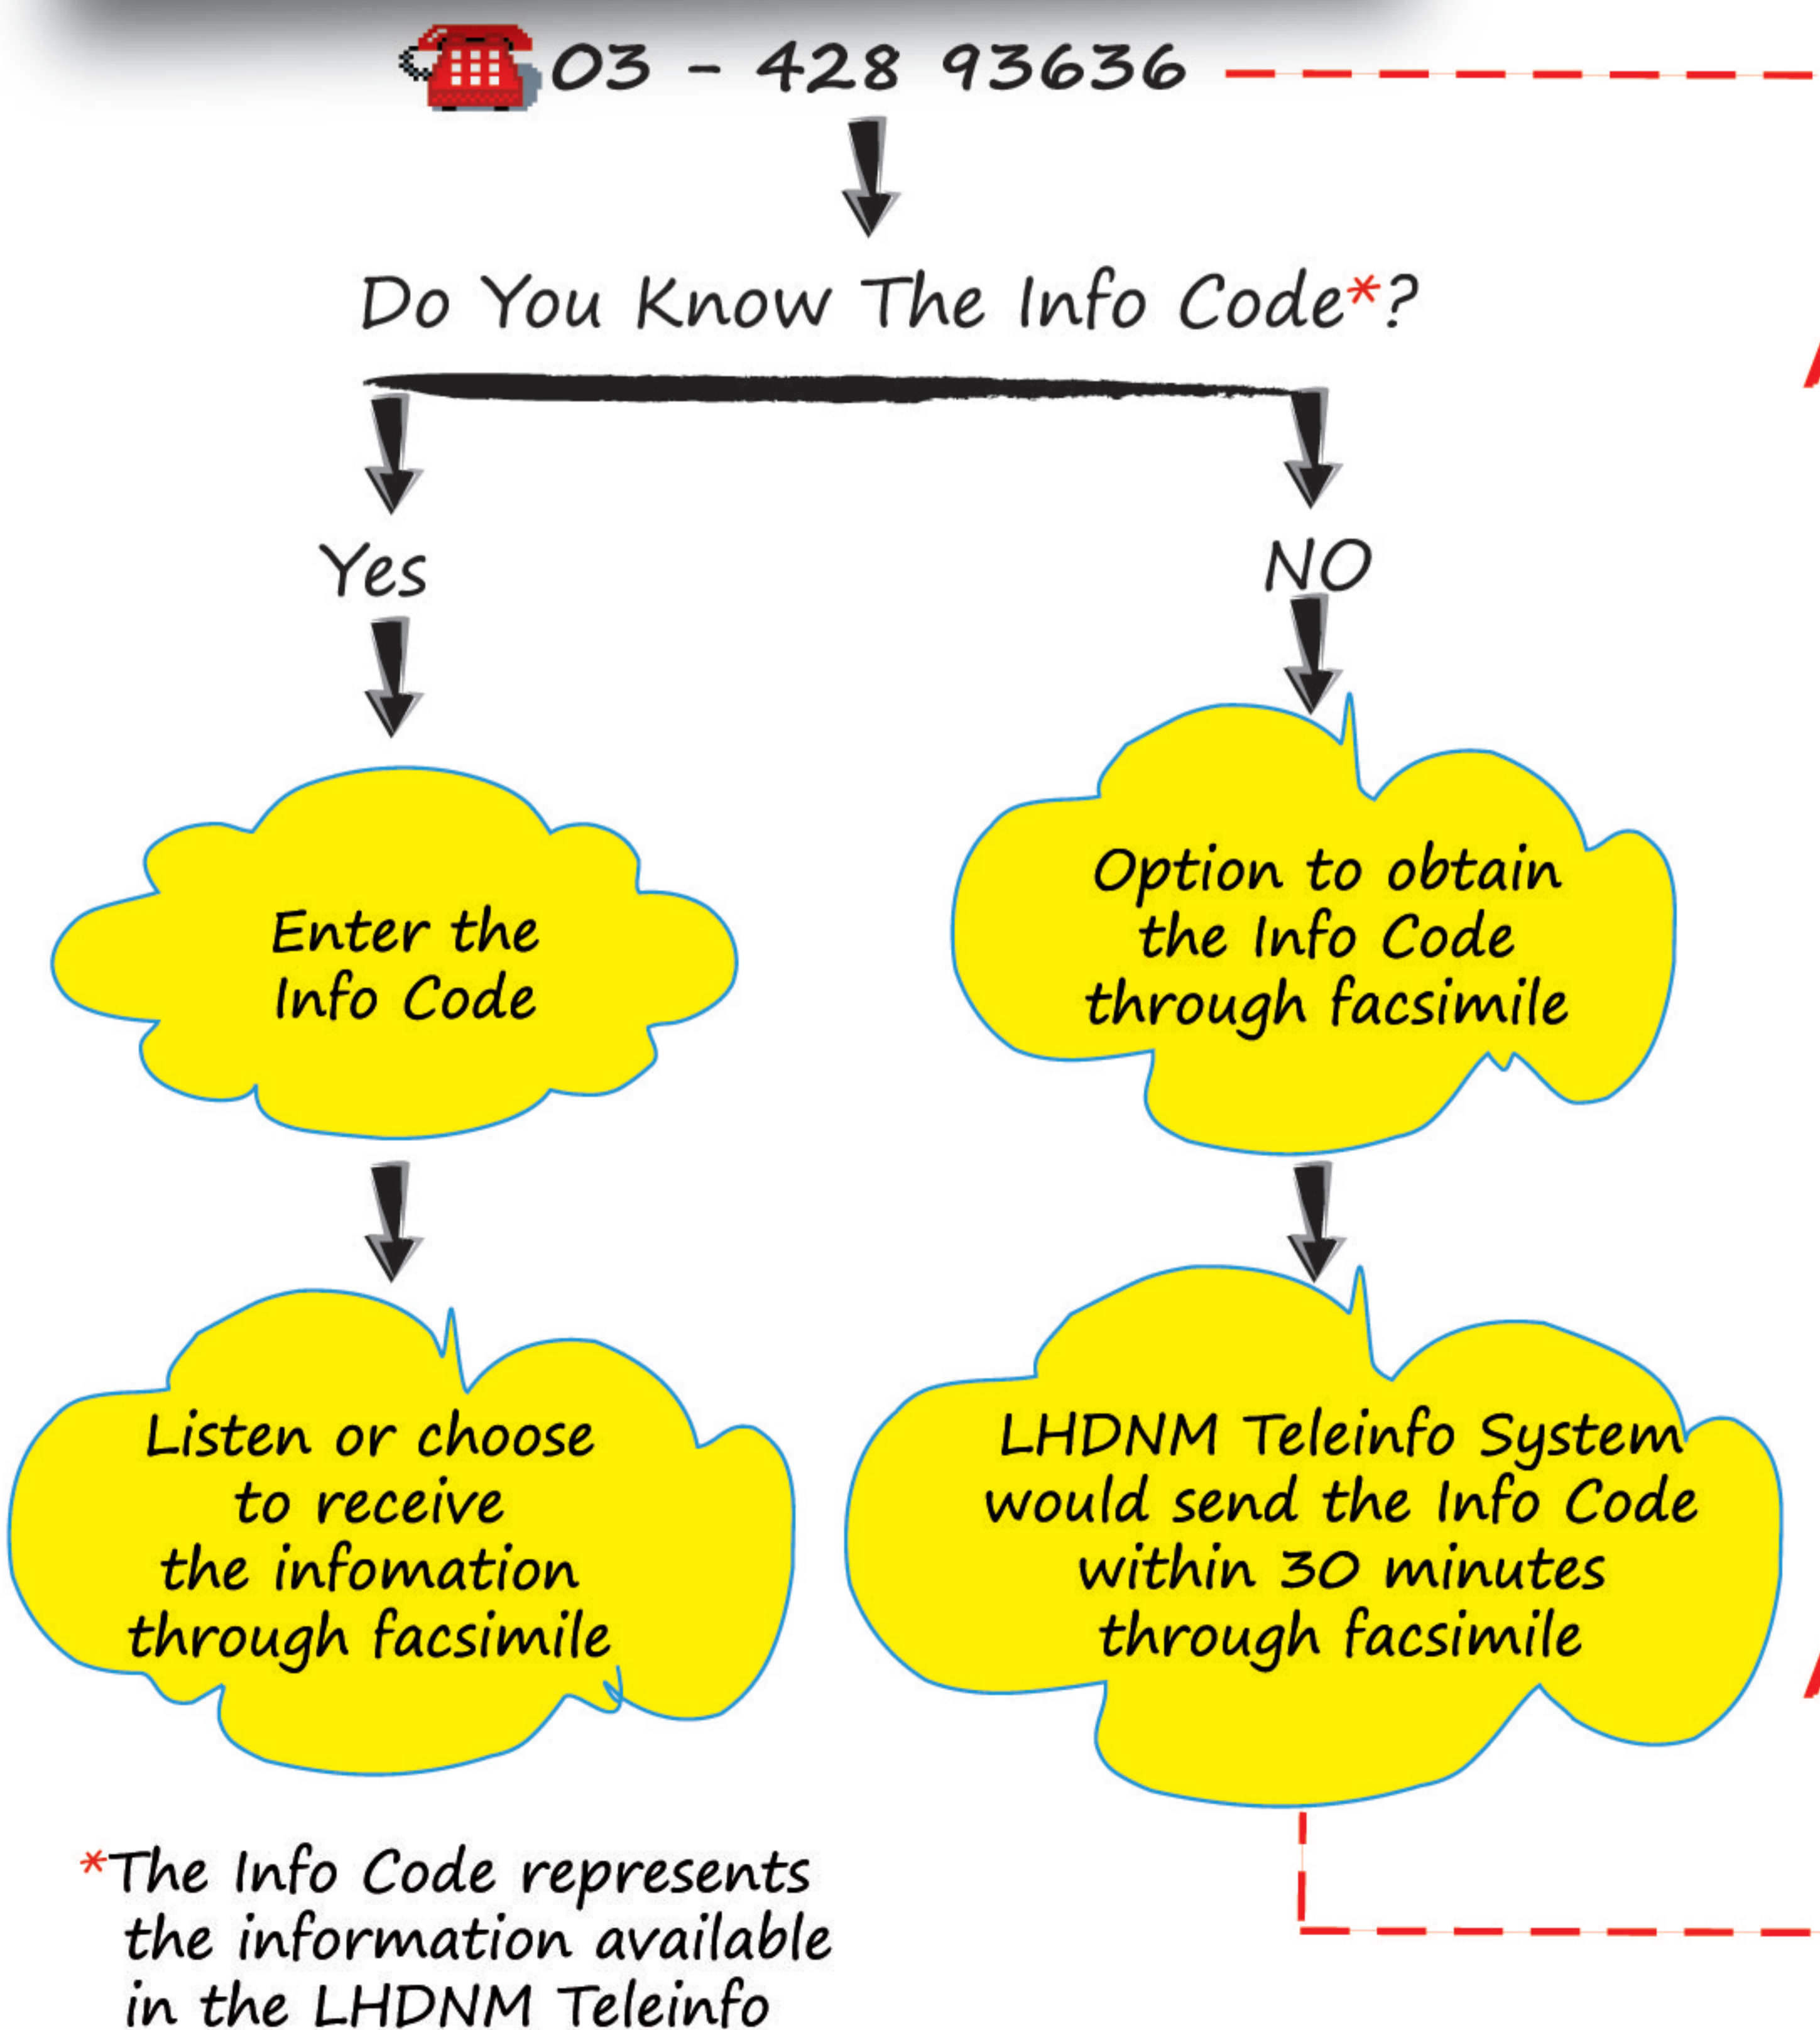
03 - 428 93636

Do You Know The Info Code*?

Yes

NO

Enter the Info Code

Option to obtain the Info Code through facsimile

Listen or choose to receive the infomation through facsimile

LHDNM Teleinfo System would send the Info Code within 30 minutes through facsimile

*The Info Code represents the information available in the LHDNM Teleinfo